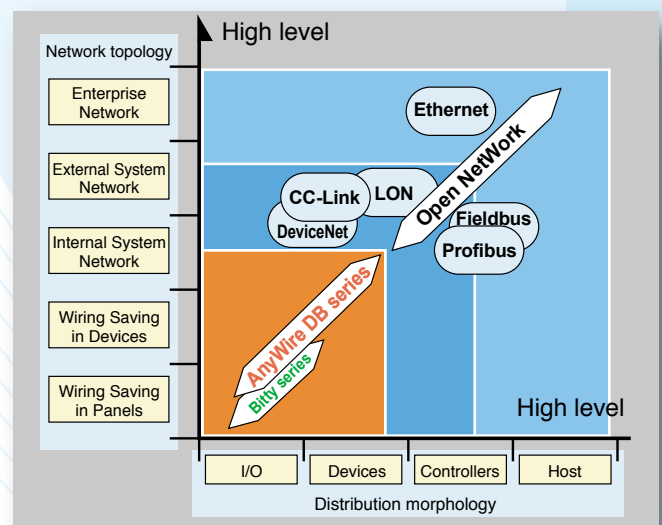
High level

Network topology

Enterprise Network

External System Network

Internal System Network

Wiring Saving in Devices

Wiring Saving in Panels

Ethernet

Open NetWork

CC-Link

LON

DeviceNet

Fieldbus

Profibus

AnyWire DB series

Bitty series

High level

I/O

Devices

Controllers

Host

Distribution morphology